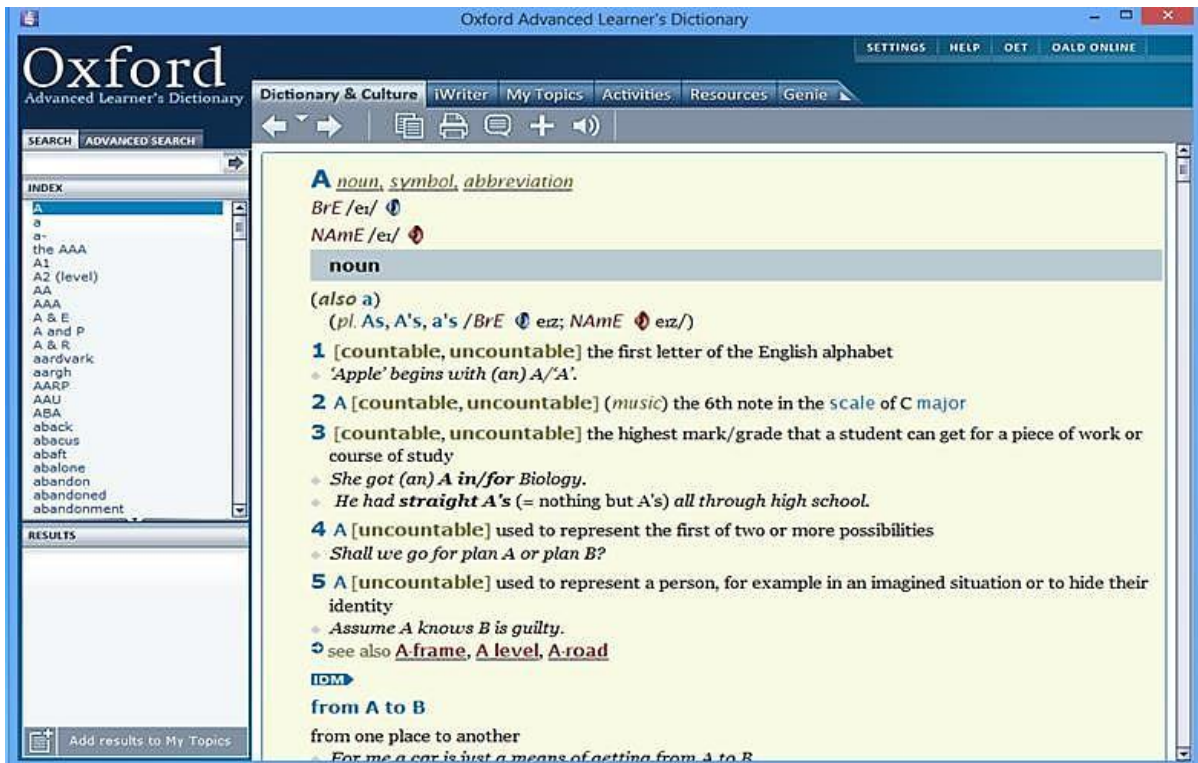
Oxford Advanced Learner's Dictionary

SETTINGS HELP OET OALD ONLINE

Oxford
Advanced Learner's Dictionary

Dictionary & Culture iWriter My Topics Activities Resources Genie

SEARCH ADVANCED SEARCH

INDEX

A
a
a-
the AAA
A1
A2 (level)
AA
AAA
A & E
A and P
A & R
aardvark
aargh
AARP
AAU
ABA
aback
abacus
abaft
abalone
abandon
abandoned
abandonment

RESULTS

Add results to My Topics

A noun, symbol, abbreviation
BrE /eɪ/
NAmE /eɪ/

noun

(also a)
(pl. As, A's, a's /BrE eɪz; NAmE eɪz/)

1 [countable, uncountable] the first letter of the English alphabet
'Apple' begins with (an) A/'A'.

2 A [countable, uncountable] (music) the 6th note in the scale of C major

3 [countable, uncountable] the highest mark/grade that a student can get for a piece of work or course of study
She got (an) A in/for Biology.
He had straight A's (= nothing but A's) all through high school.

4 A [uncountable] used to represent the first of two or more possibilities
Shall we go for plan A or plan B?

5 A [uncountable] used to represent a person, for example in an imagined situation or to hide their identity
Assume A knows B is guilty.
see also A-frame, A level, A-road

IDM

from A to B

from one place to another
For me a car is just a means of getting from A to B.